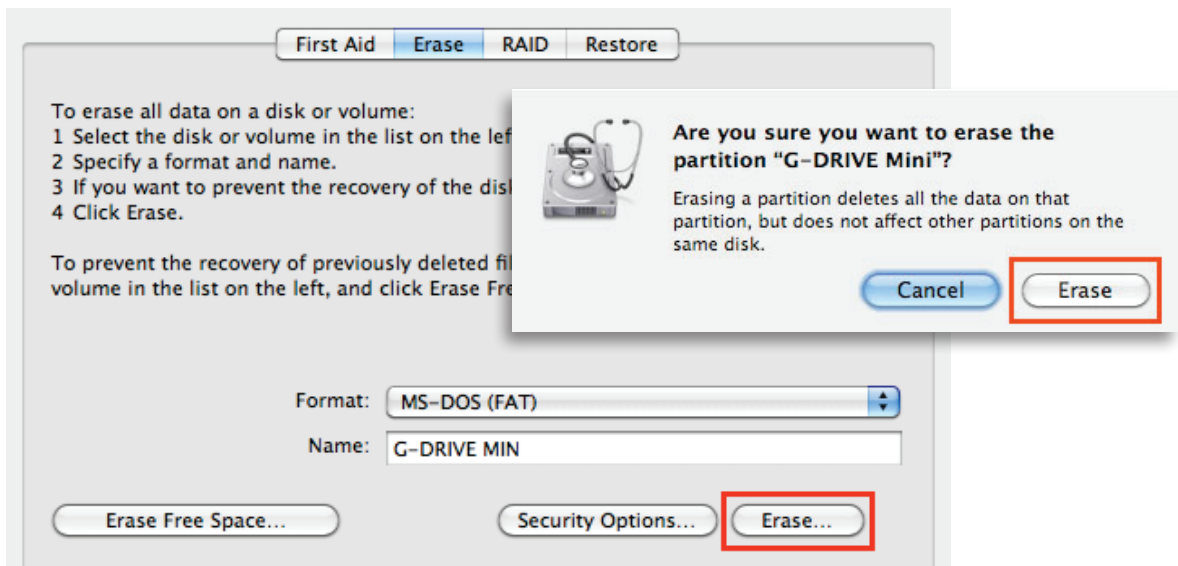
First Aid | Erase | RAID | Restore

To erase all data on a disk or volume:
1 Select the disk or volume in the list on the lef
2 Specify a format and name.
3 If you want to prevent the recovery of the disk
4 Click Erase.

To prevent the recovery of previously deleted fil
volume in the list on the left, and click Erase Fre

Are you sure you want to erase the partition “G-DRIVE Mini”?

Erasing a partition deletes all the data on that partition, but does not affect other partitions on the same disk.

Cancel

Erase

Format: MS-DOS (FAT)

Name: G-DRIVE MIN

Erase Free Space...

Security Options...

Erase...